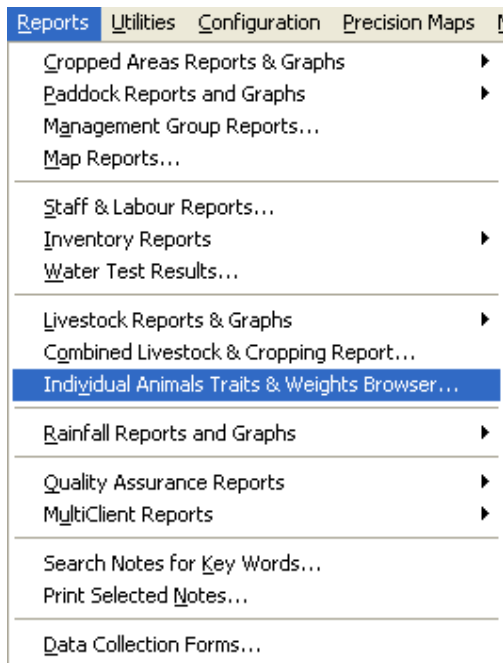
Reports Utilities Configuration Precision Maps

Cropped Areas Reports & Graphs
Paddock Reports and Graphs
Management Group Reports...
Map Reports...

Staff & Labour Reports...
Inventory Reports
Water Test Results...

Livestock Reports & Graphs
Combined Livestock & Cropping Report...
Individual Animals Traits & Weights Browser...

Rainfall Reports and Graphs

Quality Assurance Reports
MultiClient Reports

Search Notes for Key Words...
Print Selected Notes...

Data Collection Forms...